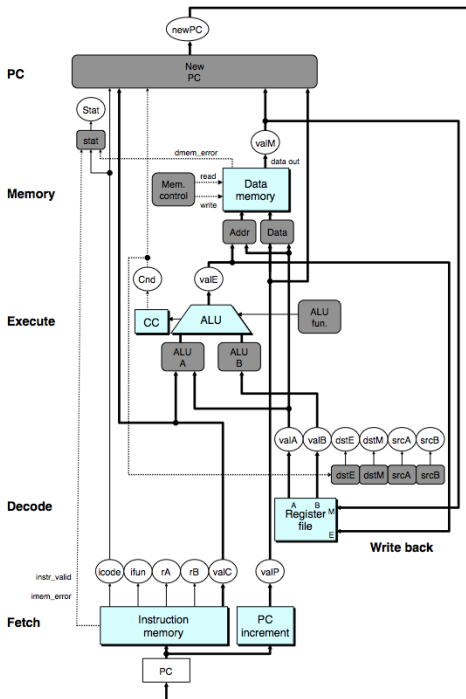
newPC

PC

New PC

Stat

stat

dmem_error

valM

data out

Memory

read

Mem. control

write

Data memory

Addr

Data

Cnd

valE

Execute

CC

ALU

ALU fun.

ALU A

ALU B

valA

valB

dstE

dstM

srcA

srcB

dstE

dstM

srcA

srcB

Decode

A

B

M

Register file

E

Write back

instr_valid

icode

ifun

rA

rB

valC

valP

imem_error

Fetch

Instruction memory

PC increment

PC